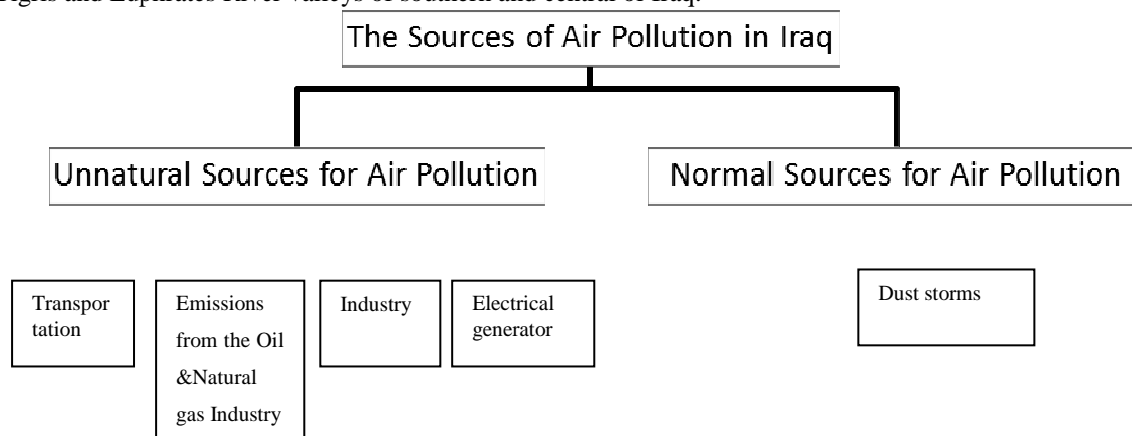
Tigris and Euphrates River valleys of southern and central of Iraq.

The Sources of Air Pollution in Iraq

Unnatural Sources for Air Pollution

Normal Sources for Air Pollution

Transportation

Emissions from the Oil &Natural gas Industry

Industry

Electrical generator

Dust storms